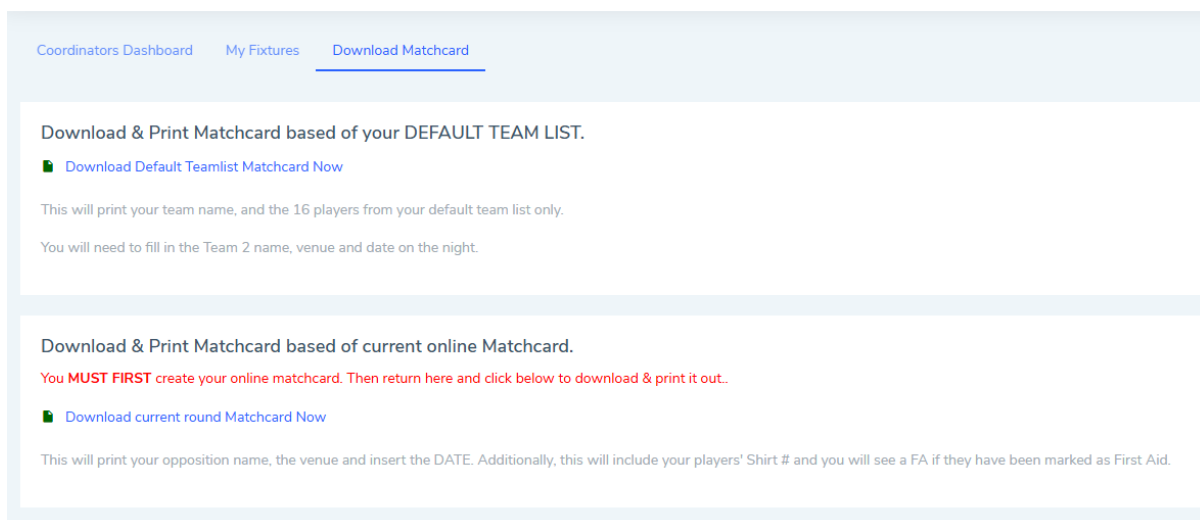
Coordinators Dashboard My Fixtures Download Matchcard

Download & Print Matchcard based of your DEFAULT TEAM LIST.

Download Default Teamlist Matchcard Now

This will print your team name, and the 16 players from your default team list only.

You will need to fill in the Team 2 name, venue and date on the night.

Download & Print Matchcard based of current online Matchcard.

You MUST FIRST create your online matchcard. Then return here and click below to download & print it out..

Download current round Matchcard Now

This will print your opposition name, the venue and insert the DATE. Additionally, this will include your players' Shirt # and you will see a FA if they have been marked as First Aid.